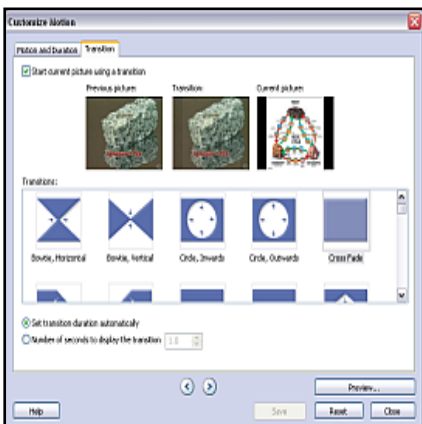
Customize Motion

Motion and Duration | Transition

Start current picture using a transition

Previous picture: Transition: Current picture:

Transitions:

Bowtie, Horizontal
Bowtie, Vertical
Circle, Inwards
Circle, Outwards
Cross Fade

Set transition duration automatically

Number of seconds to display the transition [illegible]

Preview...

Help
Save
Reset
Close